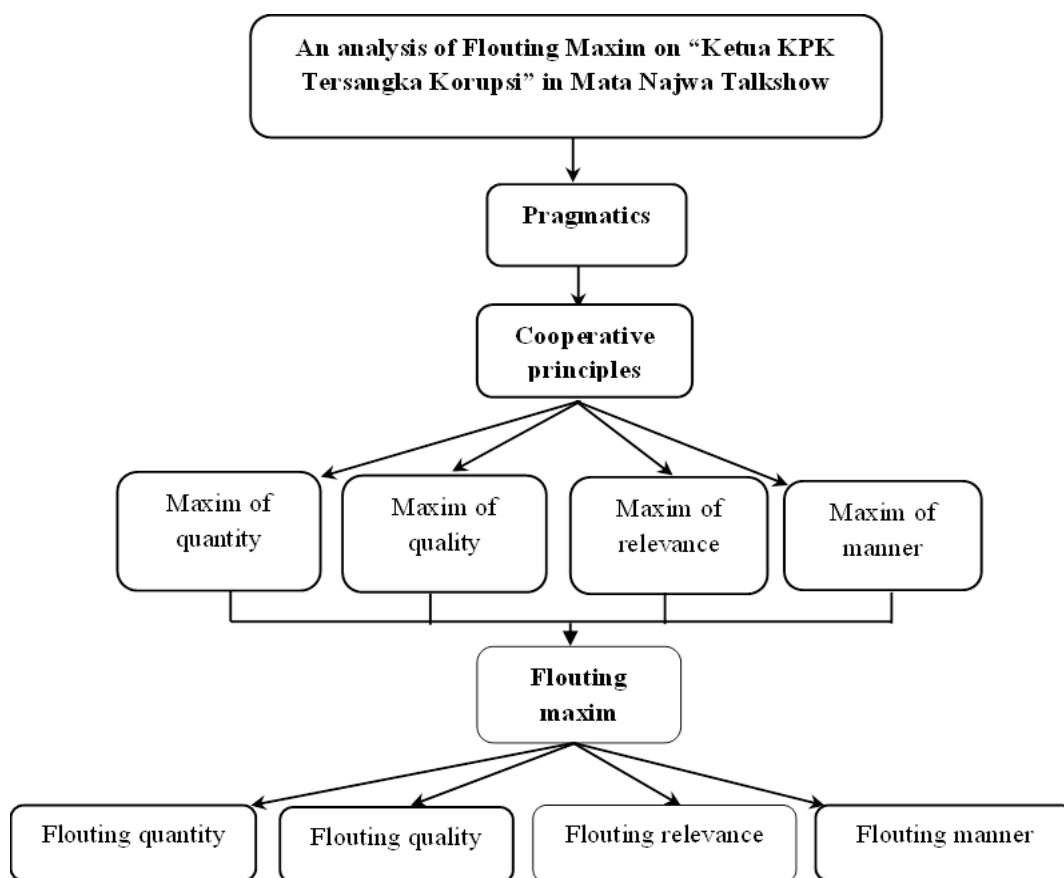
An analysis of Flouting Maxim on “Ketua KPK Tersangka Korupsi” in Mata Najwa Talkshow

Pragmatics

Cooperative principles

Maxim of quantity

Maxim of quality

Maxim of relevance

Maxim of manner

Flouting maxim

Flouting quantity

Flouting quality

Flouting relevance

Flouting manner